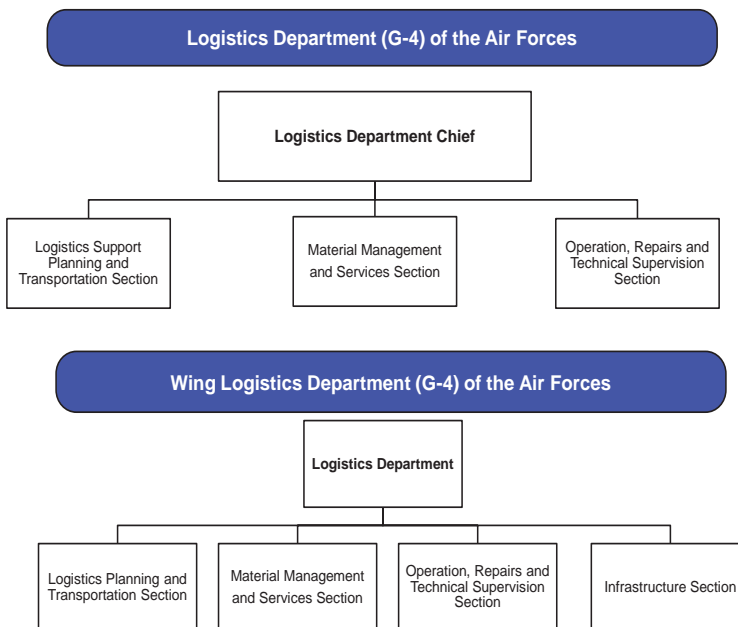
Logistics Department (G-4) of the Air Forces

Logistics Department Chief

Logistics Support Planning and Transportation Section

Material Management and Services Section

Operation, Repairs and Technical Supervision Section

Wing Logistics Department (G-4) of the Air Forces

Logistics Department

Logistics Planning and Transportation Section

Material Management and Services Section

Operation, Repairs and Technical Supervision Section

Infrastructure Section